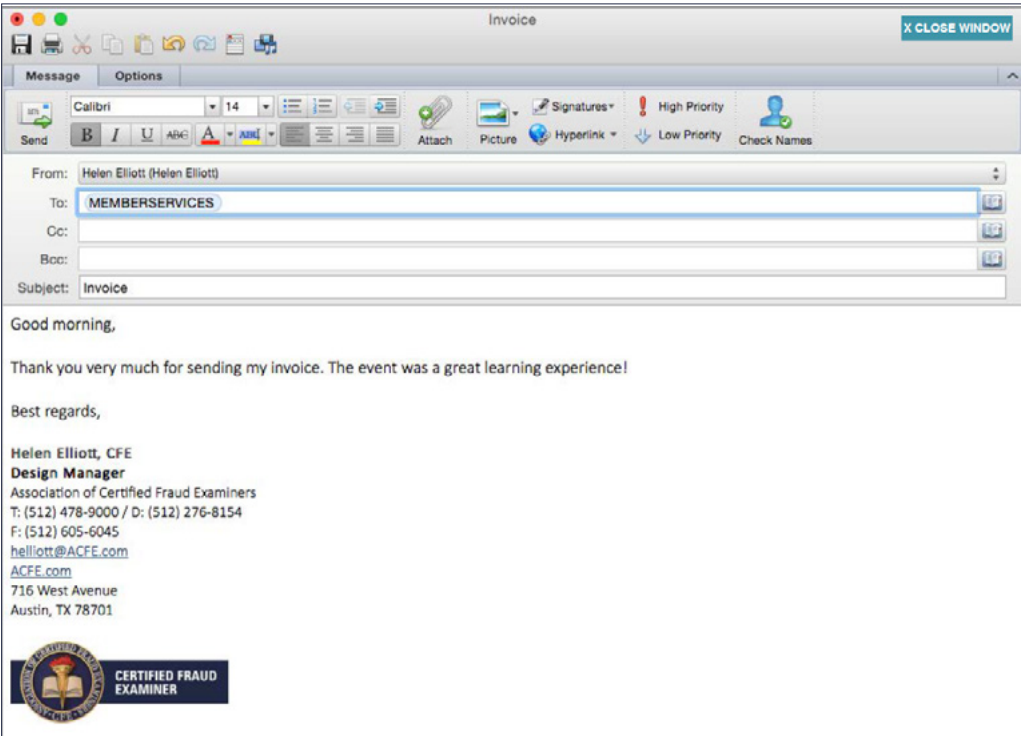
Invoice

X CLOSE WINDOW

Message Options

Send

Calibri 14

B I U ABC A

Attach

Picture

Signatures

Hyperlink

High Priority

Low Priority

Check Names

From: Helen Elliott (Helen Elliott)

To: MEMBERSERVICES

Cc:

Bcc:

Subject: Invoice

Good morning,

Thank you very much for sending my invoice. The event was a great learning experience!

Best regards,

Helen Elliott, CFE
Design Manager
Association of Certified Fraud Examiners
T: (512) 478-9000 / D: (512) 276-8154
F: (512) 605-6045
helliott@ACFE.com
ACFE.com
716 West Avenue
Austin, TX 78701

CERTIFIED FRAUD EXAMINER